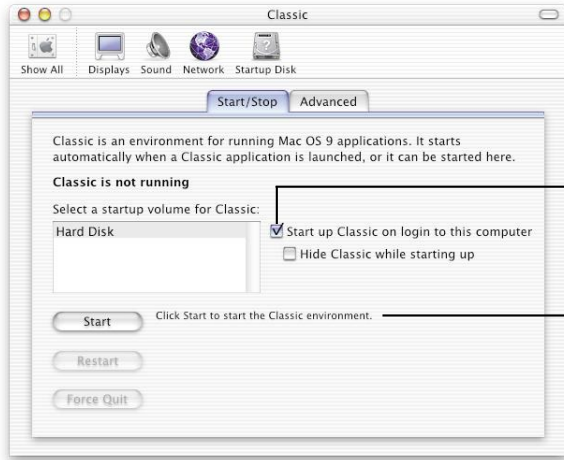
Classic

Show All Displays Sound Network Startup Disk

Start/Stop Advanced

Classic is an environment for running Mac OS 9 applications. It starts automatically when a Classic application is launched, or it can be started here.

Classic is not running

Select a startup volume for Classic:

Hard Disk

Start up Classic on login to this computer

Hide Classic while starting up

Start

Click Start to start the Classic environment.

Restart

Force Quit